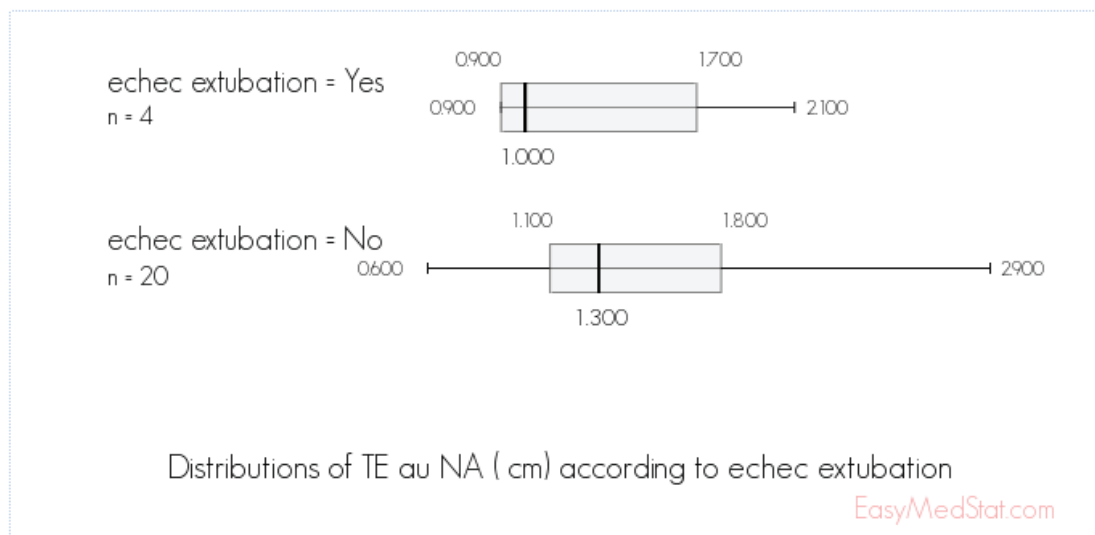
echec extubation = Yes
n = 4

0.900
1.700
0.900
2.100
1.000

echec extubation = No
n = 20

1.100
1.800
0.600
2.900
1.300

Distributions of TE au NA ( cm) according to echec extubation

EasyMedStat.com